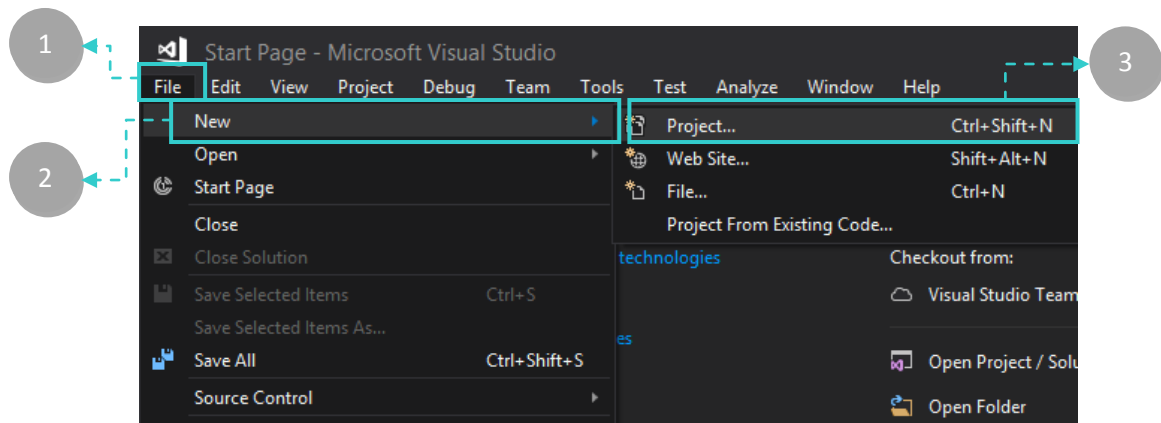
1

2

3

Start Page - Microsoft Visual Studio

File Edit View Project Debug Team Tools Test Analyze Window Help

New
Open
Start Page
Close
Close Solution
Save Selected Items Ctrl+S
Save Selected Items As...
Save All Ctrl+Shift+S
Source Control

Project... Ctrl+Shift+N
Web Site... Shift+Alt+N
File... Ctrl+N
Project From Existing Code...

technologies

es

Checkout from:
Visual Studio Team
Open Project / Solu
Open Folder